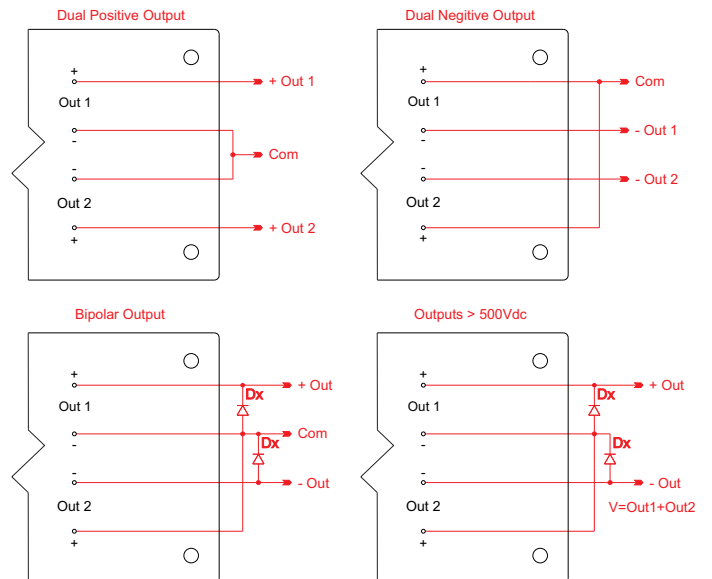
Dual Positive Output

+
Out 1
-
-
Out 2
+

+ Out 1
Com
+ Out 2

Dual Negitive Output

+
Out 1
-
-
Out 2
+

Com
- Out 1
- Out 2

Bipolar Output

+
Out 1
-
-
Out 2
+

Dx
Dx
+ Out
Com
- Out

Outputs > 500Vdc

+
Out 1
-
-
Out 2
+

Dx
Dx
+ Out
- Out
V=Out1+Out2